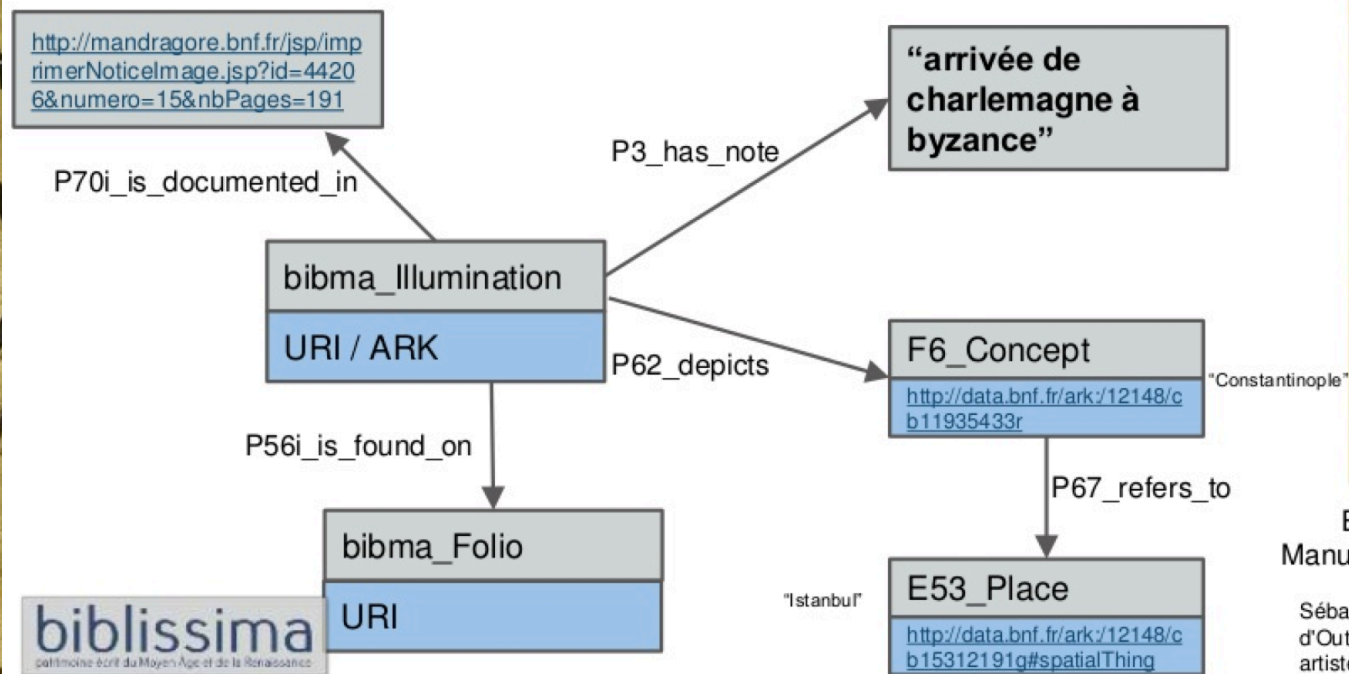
http://mandragore.bnf.fr/jsp/imprimerNoticeImage.jsp?id=44206&numero=15&nbPages=191

P70i_is_documented_in

P3_has_note

"arrivée de charlemagne à byzance"

bibma_Illumination

URI / ARK

P62_depicts

F6_Concept

http://data.bnf.fr/ark:/12148/cb11935433r

"Constantinople"

P56i_is_found_on

P67_refers_to

bibma_Folio

URI

"Istanbul"

E53_Place

http://data.bnf.fr/ark:/12148/cb15312191g#spatialThing

biblissima

patrimoine écrit du Moyen Âge et de la Renaissance

E

Manu

Séba

d'Out

artist